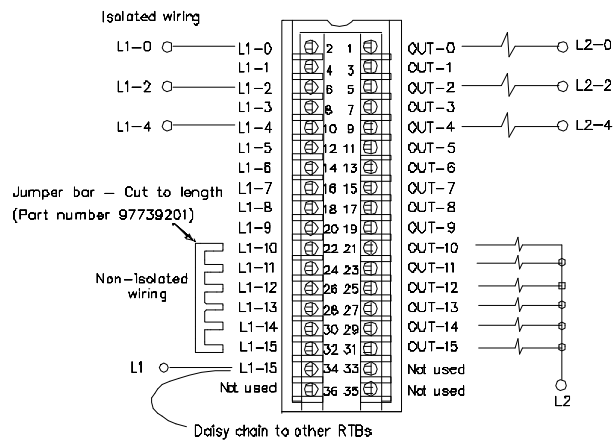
Isolated wiring

L1–0
L1–2
L1–4

L1–0
L1–1
L1–2
L1–3
L1–4
L1–5
L1–6
L1–7
L1–8
L1–9
L1–10
L1–11
L1–12
L1–13
L1–14
L1–15
L1–15
Not used

2 1
4 3
6 5
8 7
10 9
12 11
14 13
16 15
18 17
20 19
22 21
24 23
26 25
28 27
30 29
32 31
34 33
36 35

OUT–0
OUT–1
OUT–2
OUT–3
OUT–4
OUT–5
OUT–6
OUT–7
OUT–8
OUT–9
OUT–10
OUT–11
OUT–12
OUT–13
OUT–14
OUT–15
Not used
Not used

L2–0
L2–2
L2–4

Jumper bar – Cut to length
(Part number 97739201)

Non–isolated wiring

L1

L2

Daisy chain to other RTBs